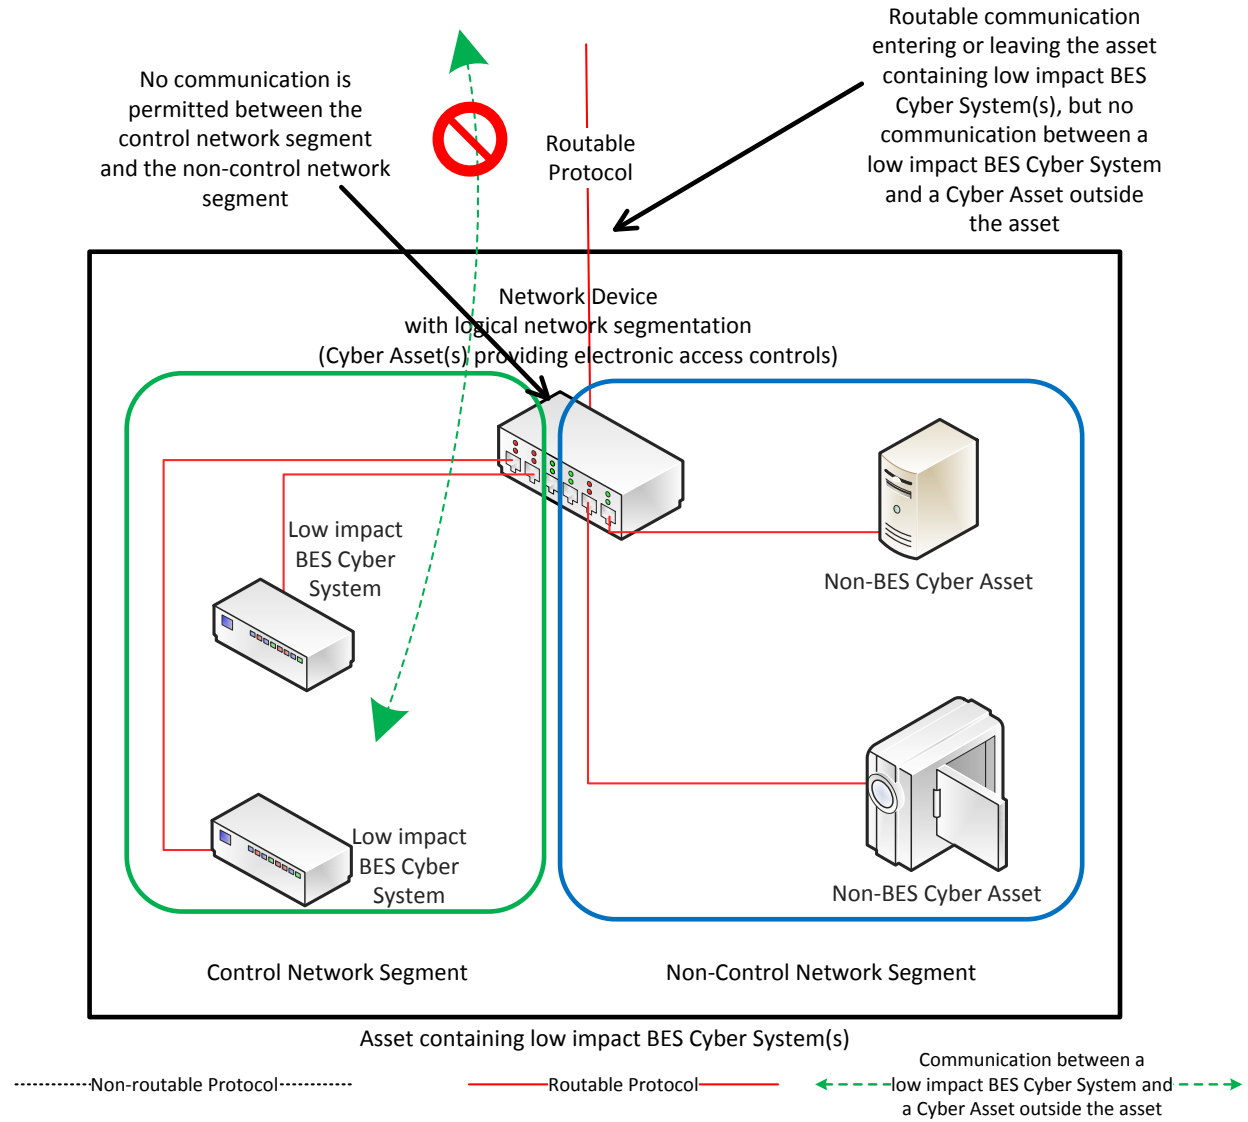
No communication is permitted between the control network segment and the non-control network segment

Routable Protocol

Routable communication entering or leaving the asset containing low impact BES Cyber System(s), but no communication between a low impact BES Cyber System and a Cyber Asset outside the asset

Network Device with logical network segmentation (Cyber Asset(s) providing electronic access controls)

Low impact BES Cyber System

Non-BES Cyber Asset

Low impact BES Cyber System

Non-BES Cyber Asset

Control Network Segment

Non-Control Network Segment

Asset containing low impact BES Cyber System(s)

Non-routable Protocol

Routable Protocol

Communication between a low impact BES Cyber System and a Cyber Asset outside the asset